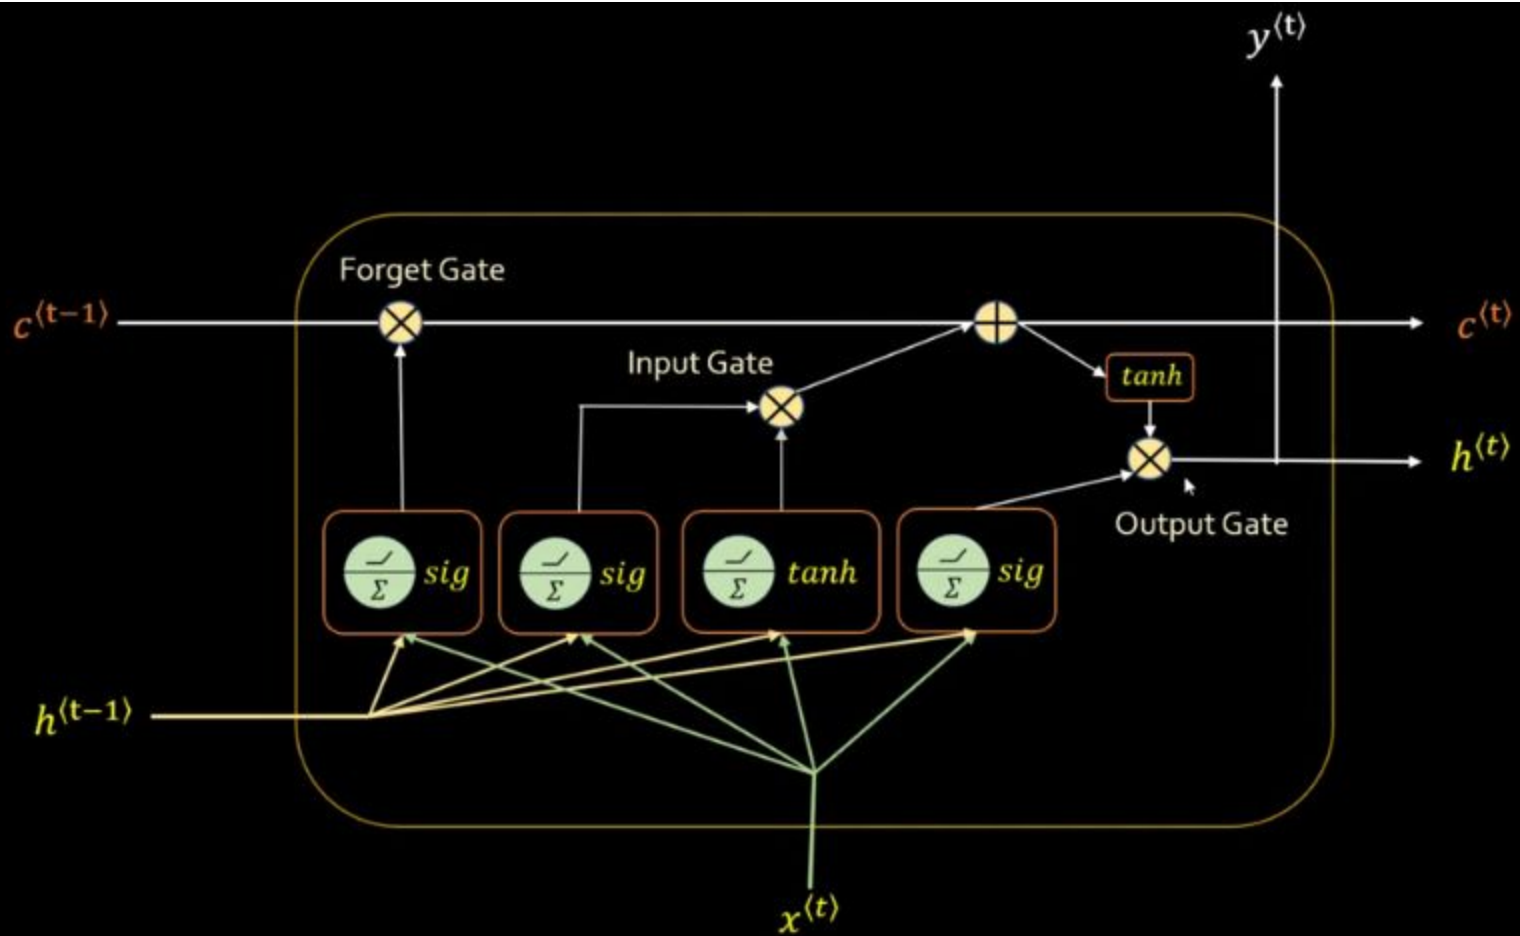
$y^{\langle t \rangle}$

Forget Gate

$c^{\langle t-1 \rangle}$

$c^{\langle t \rangle}$

Input Gate

$tanh$

$h^{\langle t \rangle}$

Output Gate

$\Sigma$ $sig$

$\Sigma$ $sig$

$\Sigma$ $tanh$

$\Sigma$ $sig$

$h^{\langle t-1 \rangle}$

$x^{\langle t \rangle}$